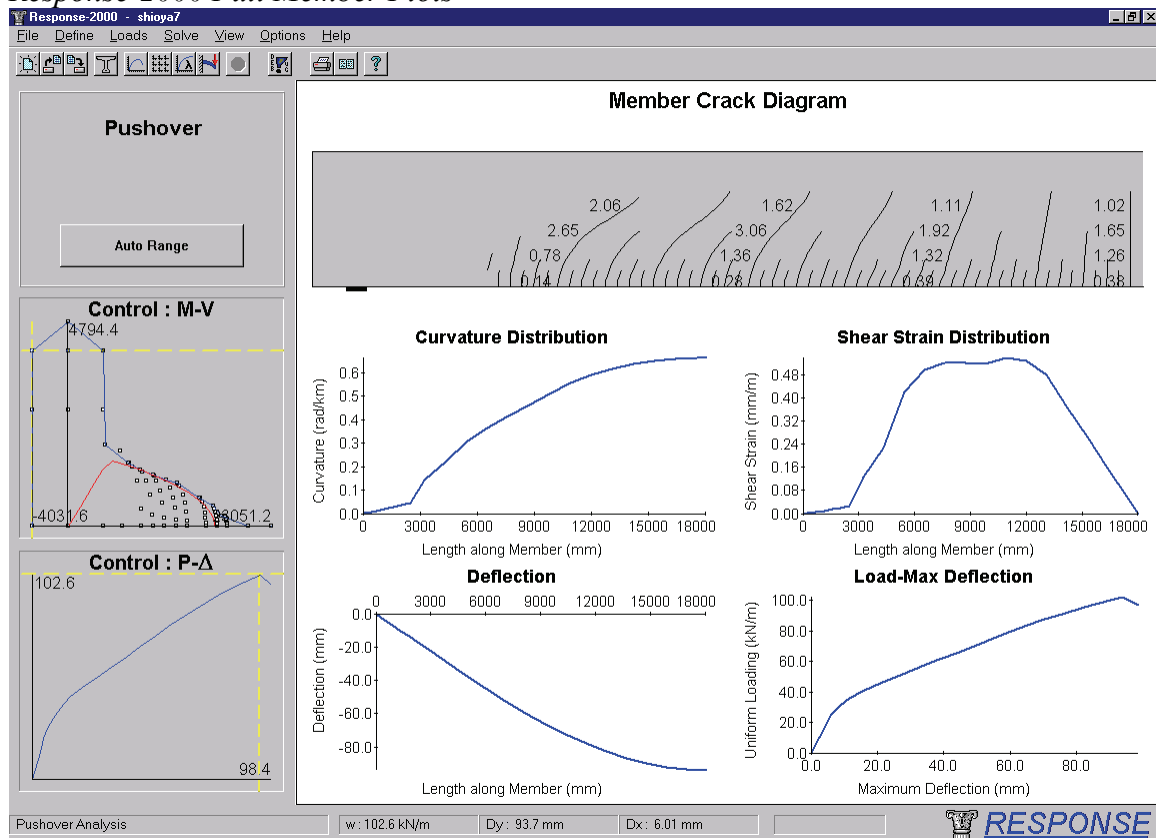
Response-2000 Full Member Plots

Response-2000 - shioya7

File Define Loads Solve View Options Help

Pushover

Auto Range

Control : M-V

4794.4

-4031.6

8051.2

Control : P-Δ

102.6

98.4

Member Crack Diagram

2.06 1.62 1.11 1.02
2.65 3.06 1.92 1.65
0.78 1.36 1.32 1.26
0.14 0.28 0.39 0.38

Curvature Distribution

Curvature (rad/km)

0.6 0.5 0.4 0.3 0.2 0.1 0.0

0 3000 6000 9000 12000 15000 18000

Length along Member (mm)

Shear Strain Distribution

Shear Strain (mm/m)

0.48 0.40 0.32 0.24 0.16 0.08 0.00

0 3000 6000 9000 12000 15000 18000

Length along Member (mm)

Deflection

0 3000 6000 9000 12000 15000 18000

Deflection (mm)

0.0 -20.0 -40.0 -60.0 -80.0

Length along Member (mm)

Load-Max Deflection

Uniform Loading (kN/m)

100.0 80.0 60.0 40.0 20.0 0.0

0.0 20.0 40.0 60.0 80.0

Maximum Deflection (mm)

Pushover Analysis | w : 102.6 kN/m | Dy : 93.7 mm | Dx : 6.01 mm

RESPONSE